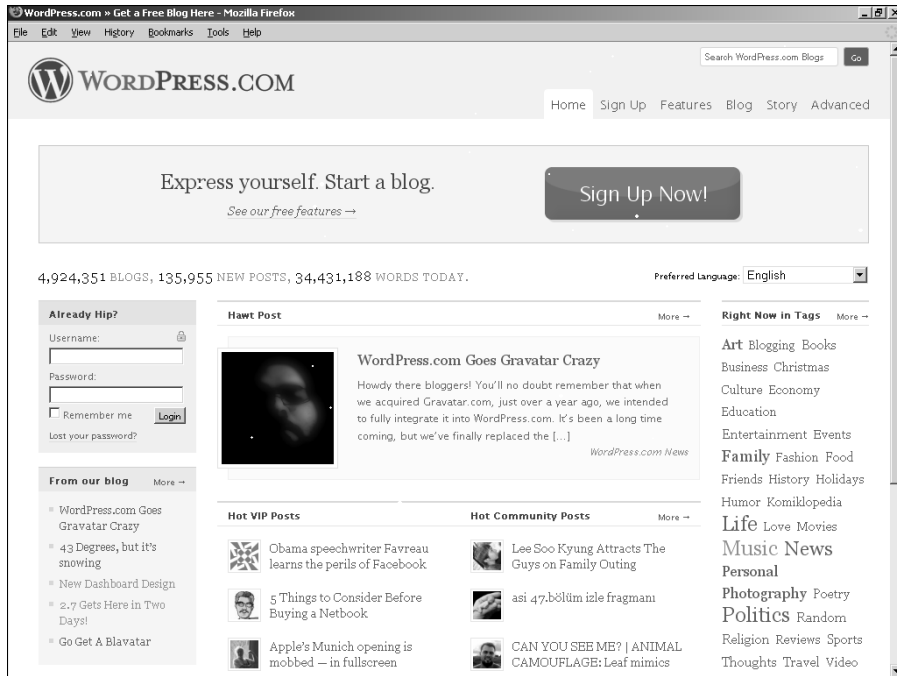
WordPress.com » Get a Free Blog Here - Mozilla Firefox

File Edit View History Bookmarks Tools Help

WORDPRESS.COM

Search WordPress.com Blogs Go

Home Sign Up Features Blog Story Advanced

Express yourself. Start a blog.

See our free features →

Sign Up Now!

4,924,351 BLOGS, 135,955 NEW POSTS, 34,431,188 WORDS TODAY.

Preferred Language: English

Already Hip?

Username:

Password:

Remember me Login

Lost your password?

From our blog More →

WordPress.com Goes Gravatar Crazy

43 Degrees, but it's snowing

New Dashboard Design

2.7 Gets Here in Two Days!

Go Get A Blavatar

Hawt Post More →

WordPress.com Goes Gravatar Crazy

Howdy there bloggers! You'll no doubt remember that when we acquired Gravatar.com, just over a year ago, we intended to fully integrate it into WordPress.com. It's been a long time coming, but we've finally replaced the […]

WordPress.com News

Hot VIP Posts

Obama speechwriter Favreau learns the perils of Facebook

5 Things to Consider Before Buying a Netbook

Apple's Munich opening is mobbed — in fullscreen

Hot Community Posts More →

Lee Soo Kyung Attracts The Guys on Family Outing

asi 47.bölüm izle fragmanı

CAN YOU SEE ME? | ANIMAL CAMOUFLAGE: Leaf mimics

Right Now in Tags More →

Art Blogging Books Business Christmas Culture Economy Education Entertainment Events Family Fashion Food Friends History Holidays Humor Komiklopedia Life Love Movies Music News Personal Photography Poetry Politics Random Religion Reviews Sports Thoughts Travel Video